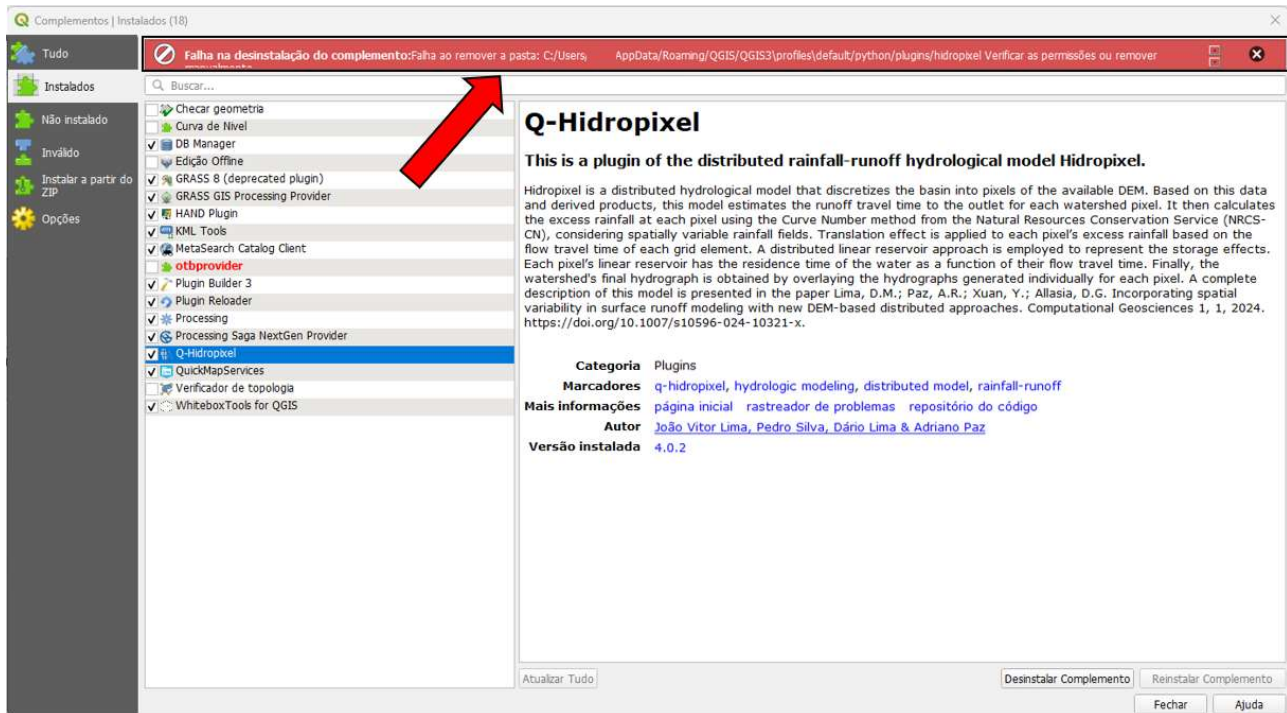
Complementos | Instalados (18)

Tudo
Instalados
Não instalado
Inválido
Instalar a partir do ZIP
Opções

Falha na desinstalação do complemento: Falha ao remover a pasta: C:/Users/ AppData/Roaming/QGIS/QGIS3\profiles\default/python/plugins/hidropixel Verificar as permissões ou remover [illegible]

Buscar...

Checar geometria
Curva de Nivel
DB Manager
Edição Offline
GRASS 8 (deprecated plugin)
GRASS GIS Processing Provider
HAND Plugin
KML Tools
MetaSearch Catalog Client
otbprovider
Plugin Builder 3
Plugin Reloader
Processing
Processing Saga NextGen Provider
Q-Hidropixel
QuickMapServices
Verificador de topologia
WhiteboxTools for QGIS

Q-Hidropixel

This is a plugin of the distributed rainfall-runoff hydrological model Hidropixel.

Hidropixel is a distributed hydrological model that discretizes the basin into pixels of the available DEM. Based on this data and derived products, this model estimates the runoff travel time to the outlet for each watershed pixel. It then calculates the excess rainfall at each pixel using the Curve Number method from the Natural Resources Conservation Service (NRCS-CN), considering spatially variable rainfall fields. Translation effect is applied to each pixel's excess rainfall based on the flow travel time of each grid element. A distributed linear reservoir approach is employed to represent the storage effects. Each pixel's linear reservoir has the residence time of the water as a function of their flow travel time. Finally, the watershed's final hydrograph is obtained by overlaying the hydrographs generated individually for each pixel. A complete description of this model is presented in the paper Lima, D.M.; Paz, A.R.; Xuan, Y.; Allasia, D.G. Incorporating spatial variability in surface runoff modeling with new DEM-based distributed approaches. Computational Geosciences 1, 1, 2024. https://doi.org/10.1007/s10596-024-10321-x.

Categoria Plugins
Marcadores q-hidropixel, hydrologic modeling, distributed model, rainfall-runoff
Mais informações página inicial rastreador de problemas repositório do código
Autor João Vitor Lima, Pedro Silva, Dário Lima & Adriano Paz
Versão instalada 4.0.2

Atualizar Tudo
Desinstalar Complemento
Reinstalar Complemento
Fechar
Ajuda